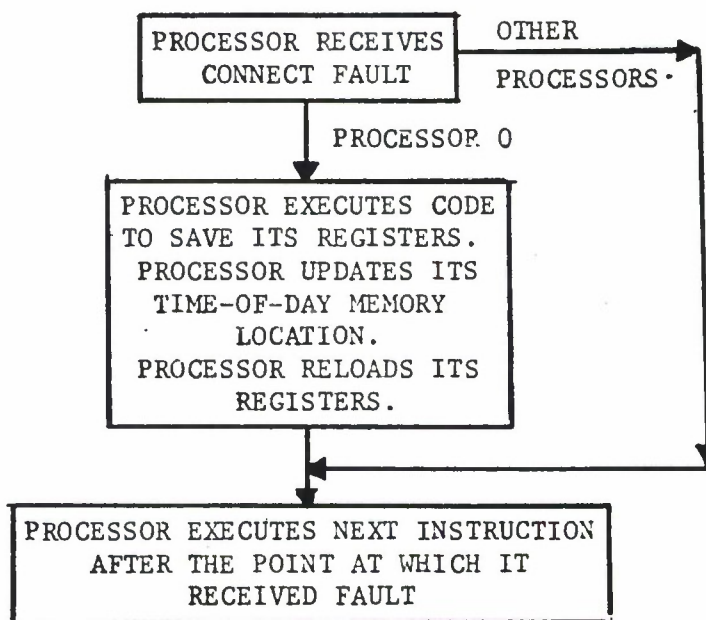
PROCESSOR RECEIVES CONNECT FAULT

OTHER PROCESSORS

PROCESSOR 0

PROCESSOR EXECUTES CODE TO SAVE ITS REGISTERS. PROCESSOR UPDATES ITS TIME-OF-DAY MEMORY LOCATION. PROCESSOR RELOADS ITS REGISTERS.

PROCESSOR EXECUTES NEXT INSTRUCTION AFTER THE POINT AT WHICH IT RECEIVED FAULT